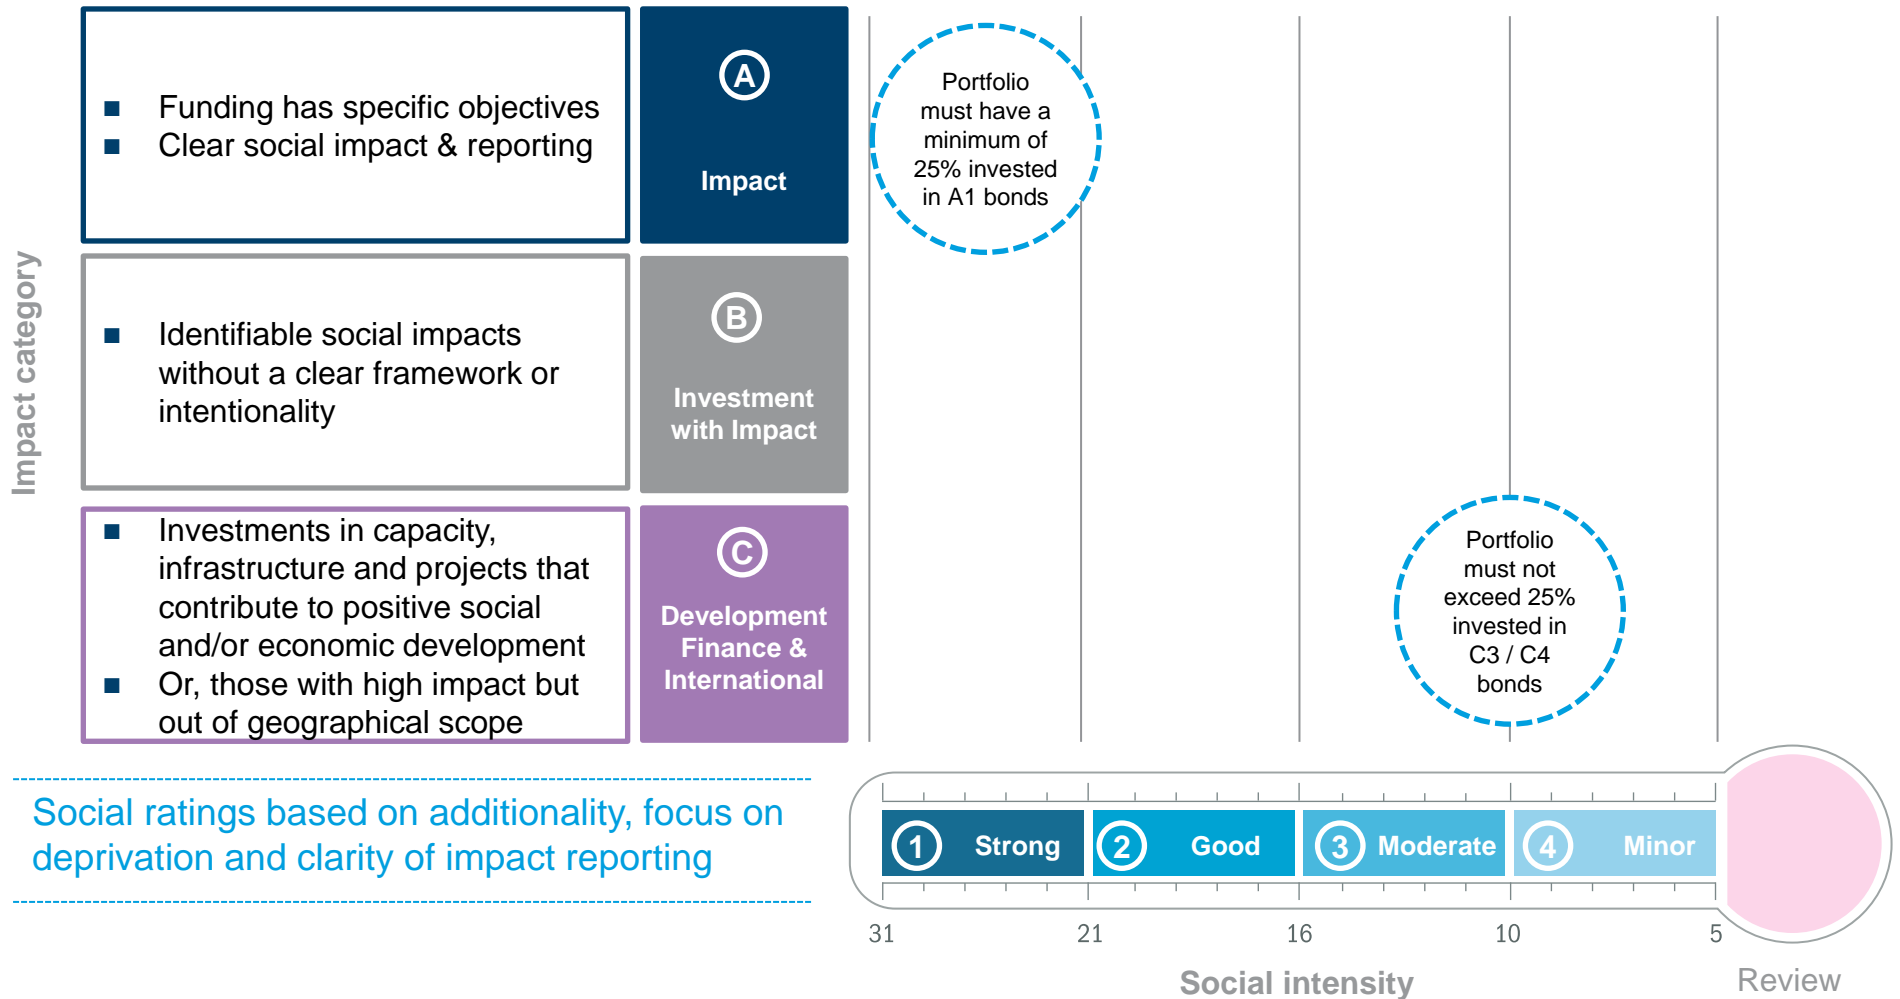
Impact category

■ Funding has specific objectives
■ Clear social impact & reporting

A
Impact

■ Identifiable social impacts without a clear framework or intentionality

B
Investment with Impact

■ Investments in capacity, infrastructure and projects that contribute to positive social and/or economic development
■ Or, those with high impact but out of geographical scope

C
Development Finance & International

Portfolio must have a minimum of 25% invested in A1 bonds

Portfolio must not exceed 25% invested in C3 / C4 bonds

Social ratings based on additionality, focus on deprivation and clarity of impact reporting

1 Strong
2 Good
3 Moderate
4 Minor

31
21
16
10
5

Social intensity

Review